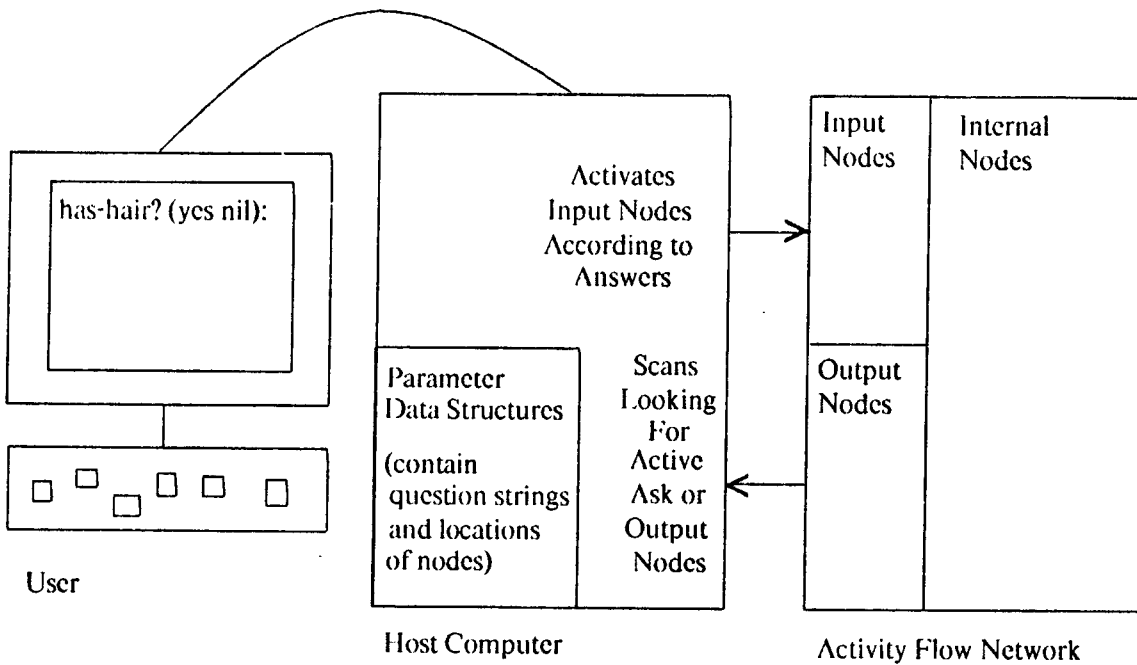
has-hair? (yes nil):

User

Activates Input Nodes According to Answers

Parameter Data Structures

(contain question strings and locations of nodes)

Scans Looking For Active Ask or Output Nodes

Host Computer

Input Nodes

Internal Nodes

Output Nodes

Activity Flow Network